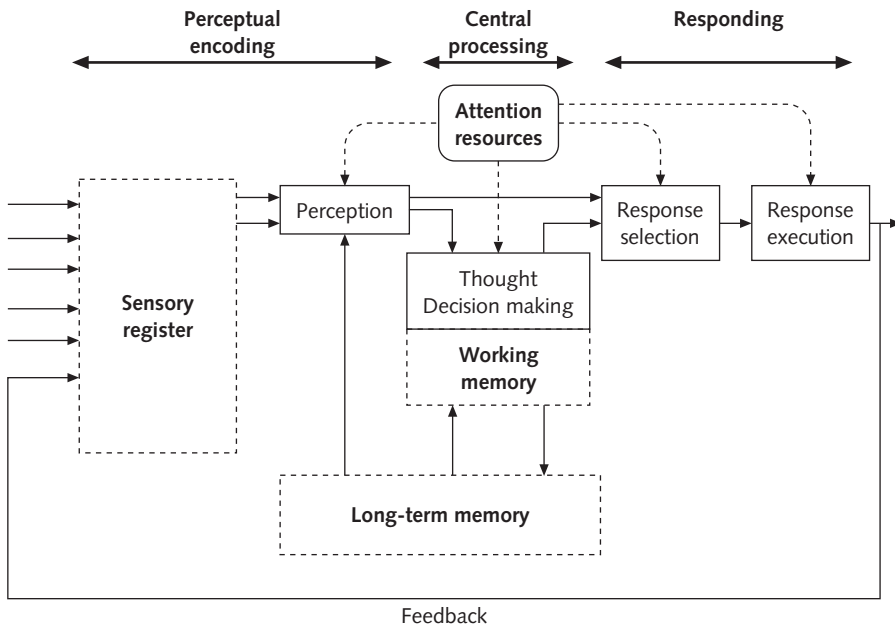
Perceptual encoding

Central processing

Responding

Attention resources

Sensory register

Perception

Thought
Decision making

Working memory

Response selection

Response execution

Long-term memory

Feedback